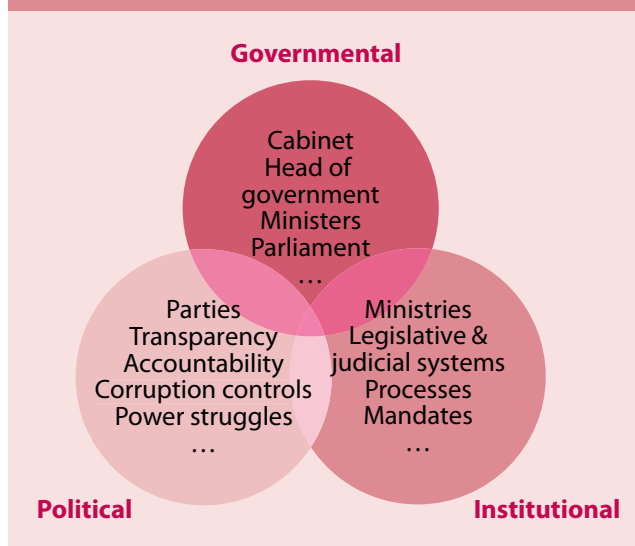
Governmental

Cabinet
Head of government
Ministers
Parliament
…

Parties
Transparency
Accountability
Corruption controls
Power struggles
…

Ministries
Legislative & judicial systems
Processes
Mandates
…

Political

Institutional